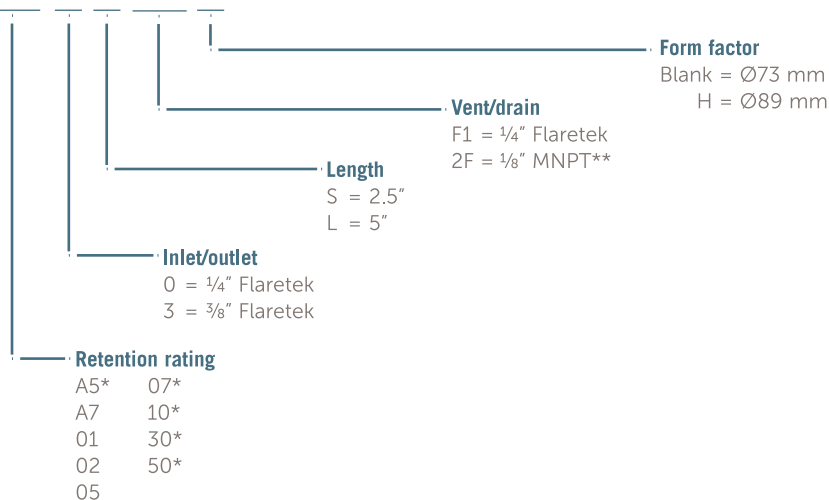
Form factor
Blank = Ø73 mm
H = Ø89 mm

Vent/drain
F1 = ¼″ Flaretek
2F = ⅛″ MNPT**

Length
S = 2.5″
L = 5″

Inlet/outlet
0 = ¼″ Flaretek
3 = ⅜″ Flaretek

Retention rating
A5* 07*
A7 10*
01 30*
02 50*
05